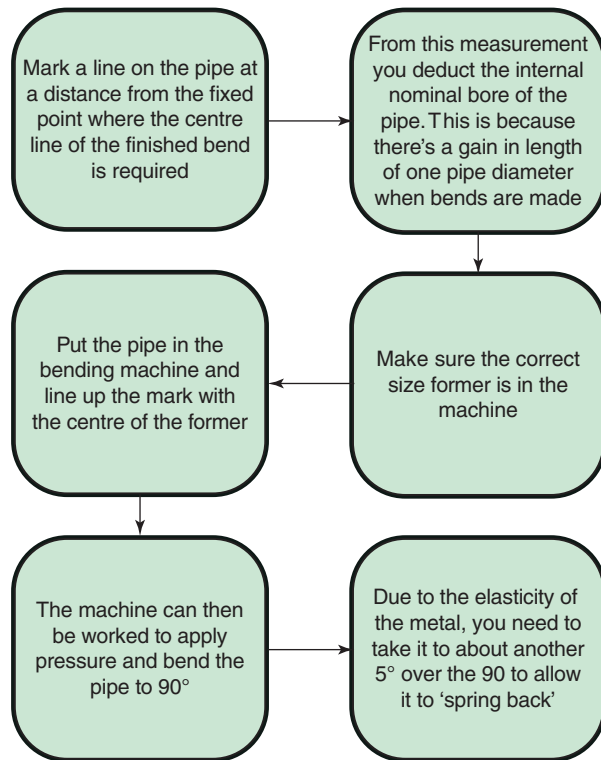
Mark a line on the pipe at a distance from the fixed point where the centre line of the finished bend is required

From this measurement you deduct the internal nominal bore of the pipe. This is because there's a gain in length of one pipe diameter when bends are made

Make sure the correct size former is in the machine

Put the pipe in the bending machine and line up the mark with the centre of the former

The machine can then be worked to apply pressure and bend the pipe to 90°

Due to the elasticity of the metal, you need to take it to about another 5° over the 90 to allow it to 'spring back'